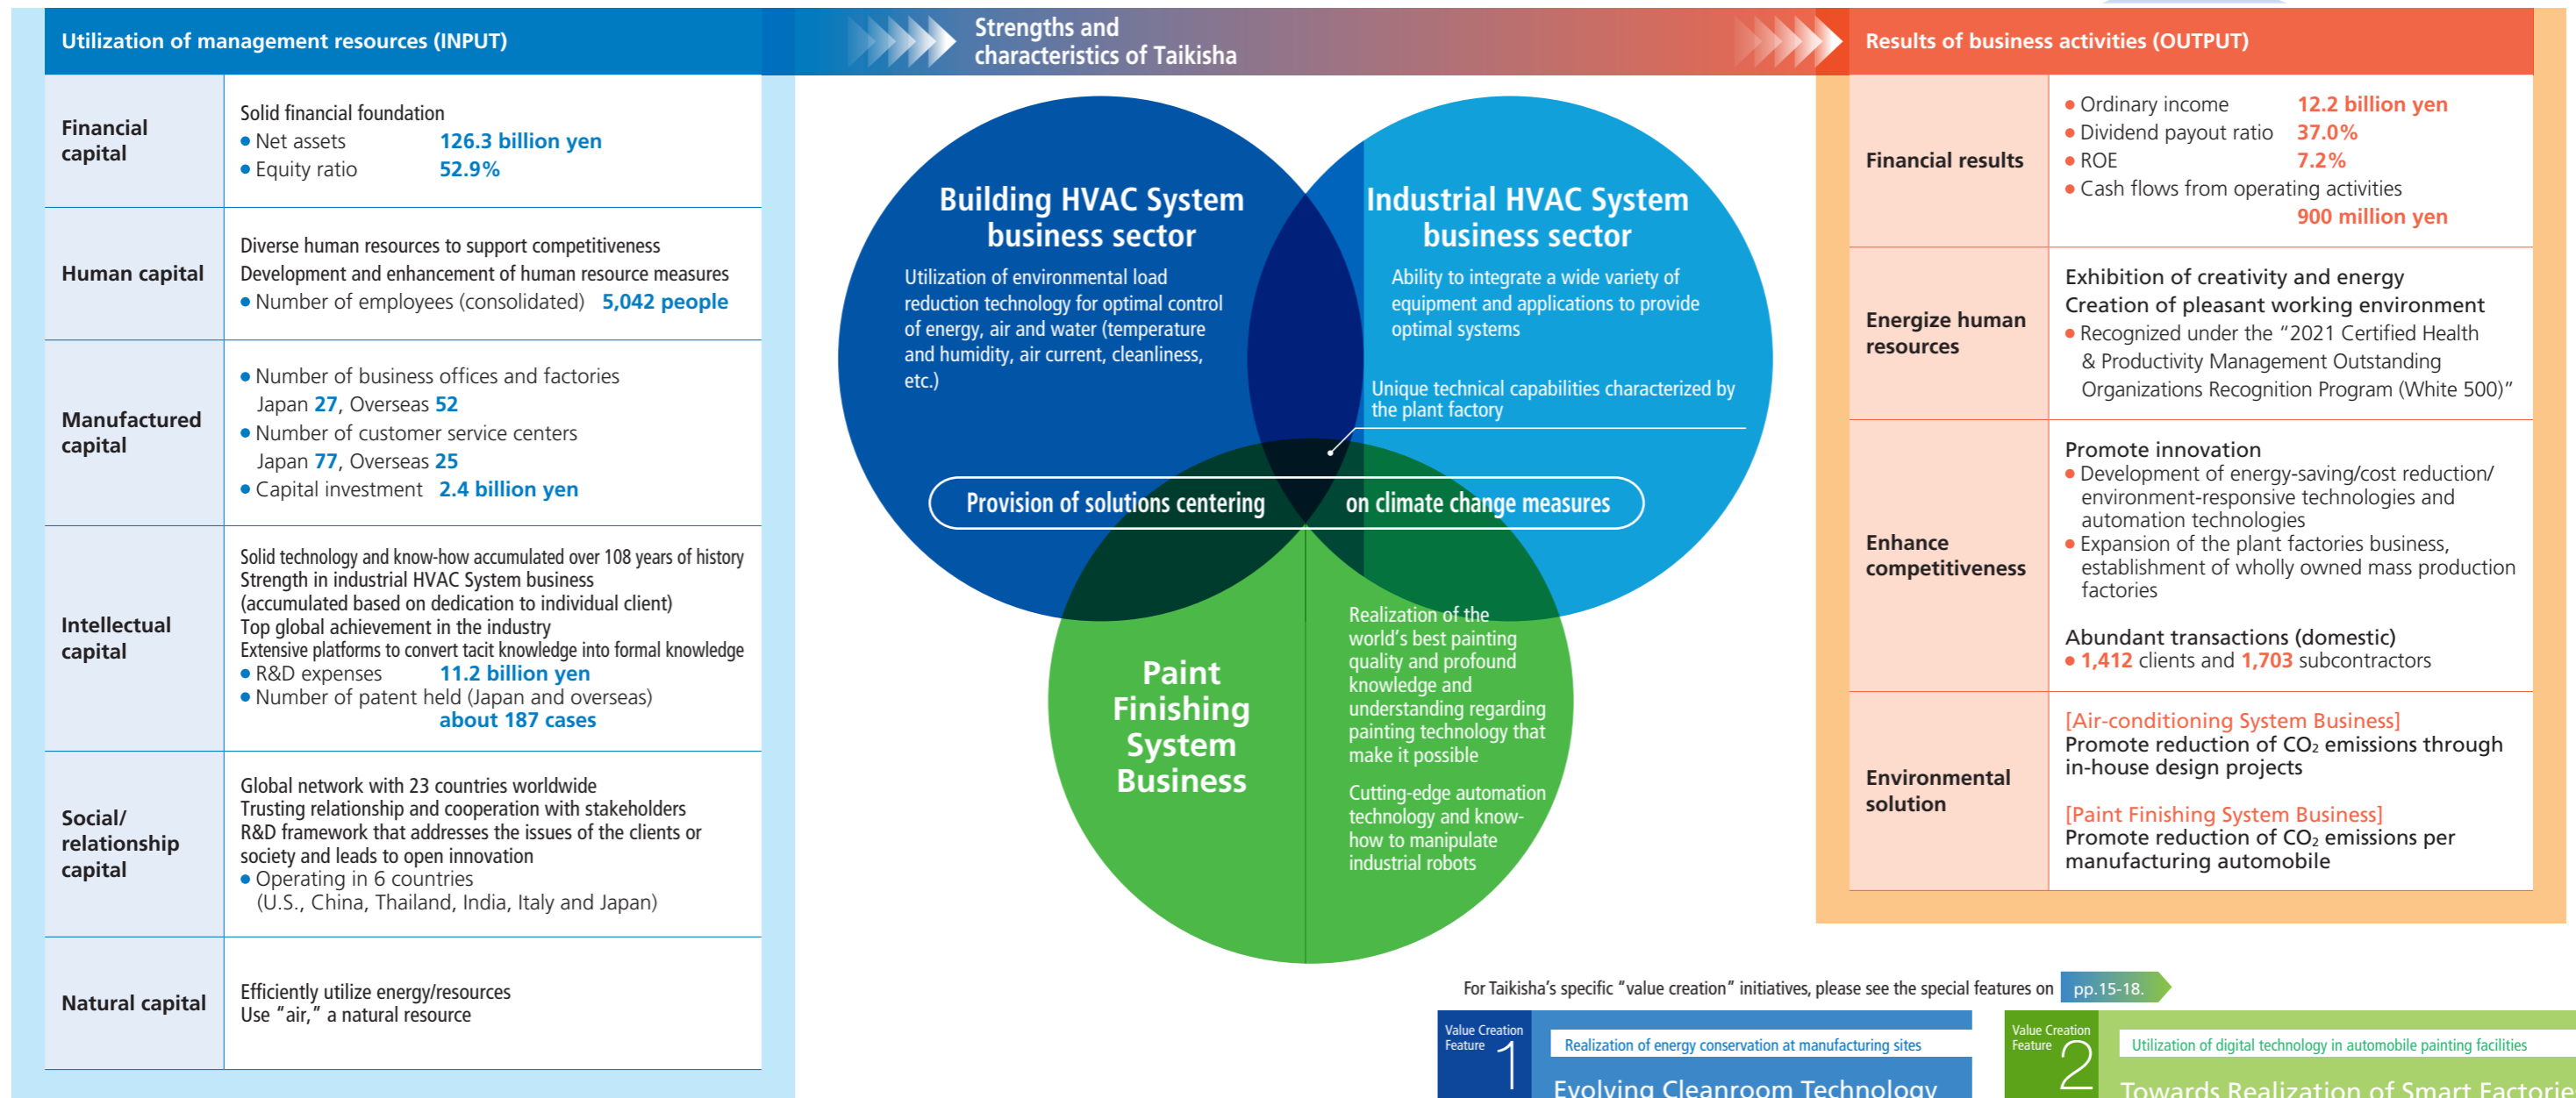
Utilization of management resources (INPUT)

Strengths and characteristics of Taikisha

Results of business activities (OUTPUT)

| Financial capital | Solid financial foundation<br>● Net assets 126.3 billion yen<br>● Equity ratio 52.9% |
|---|---|
| Human capital | Diverse human resources to support competitiveness<br>Development and enhancement of human resource measures<br>● Number of employees (consolidated) 5,042 people |
| Manufactured capital | ● Number of business offices and factories<br>Japan 27, Overseas 52<br>● Number of customer service centers<br>Japan 77, Overseas 25<br>● Capital investment 2.4 billion yen |
| Intellectual capital | Solid technology and know-how accumulated over 108 years of history<br>Strength in industrial HVAC System business<br>(accumulated based on dedication to individual client)<br>Top global achievement in the industry<br>Extensive platforms to convert tacit knowledge into formal knowledge<br>● R&D expenses 11.2 billion yen<br>● Number of patent held (Japan and overseas)<br>about 187 cases |
| Social/ relationship capital | Global network with 23 countries worldwide<br>Trusting relationship and cooperation with stakeholders<br>R&D framework that addresses the issues of the clients or society and leads to open innovation<br>● Operating in 6 countries<br>(U.S., China, Thailand, India, Italy and Japan) |
| Natural capital | Efficiently utilize energy/resources<br>Use “air,” a natural resource |

Building HVAC System business sector

Utilization of environmental load reduction technology for optimal control of energy, air and water (temperature and humidity, air current, cleanliness, etc.)

Industrial HVAC System business sector

Ability to integrate a wide variety of equipment and applications to provide optimal systems

Unique technical capabilities characterized by the plant factory

Provision of solutions centering on climate change measures

Paint Finishing System Business

Realization of the world’s best painting quality and profound knowledge and understanding regarding painting technology that make it possible

Cutting-edge automation technology and know-how to manipulate industrial robots

| Financial results | ● Ordinary income 12.2 billion yen<br>● Dividend payout ratio 37.0%<br>● ROE 7.2%<br>● Cash flows from operating activities<br>900 million yen |
|---|---|
| Energize human resources | Exhibition of creativity and energy<br>Creation of pleasant working environment<br>● Recognized under the “2021 Certified Health & Productivity Management Outstanding Organizations Recognition Program (White 500)” |
| Enhance competitiveness | Promote innovation<br>● Development of energy-saving/cost reduction/ environment-responsive technologies and automation technologies<br>● Expansion of the plant factories business, establishment of wholly owned mass production factories<br>Abundant transactions (domestic)<br>● 1,412 clients and 1,703 subcontractors |
| Environmental solution | [Air-conditioning System Business]<br>Promote reduction of $CO_2$ emissions through in-house design projects<br>[Paint Finishing System Business]<br>Promote reduction of $CO_2$ emissions per manufacturing automobile |

For Taikisha’s specific “value creation” initiatives, please see the special features on pp.15-18.

Value Creation Feature 1
Realization of energy conservation at manufacturing sites
Evolving Cleanroom Technology

Value Creation Feature 2
Utilization of digital technology in automobile painting facilities
Towards Realization of Smart Factorie